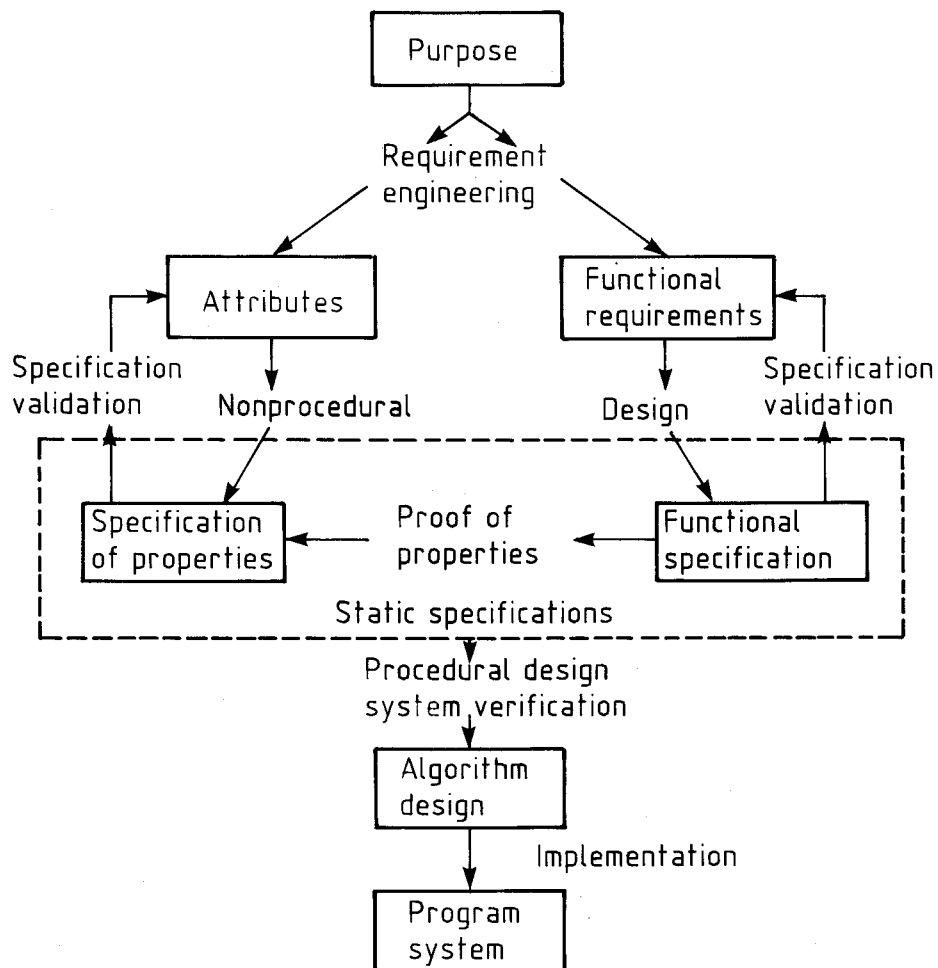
Purpose

Requirement engineering

Attributes

Functional requirements

Specification validation

Nonprocedural

Design

Specification validation

Specification of properties

Proof of properties

Functional specification

Static specifications

Procedural design system verification

Algorithm design

Implementation

Program system